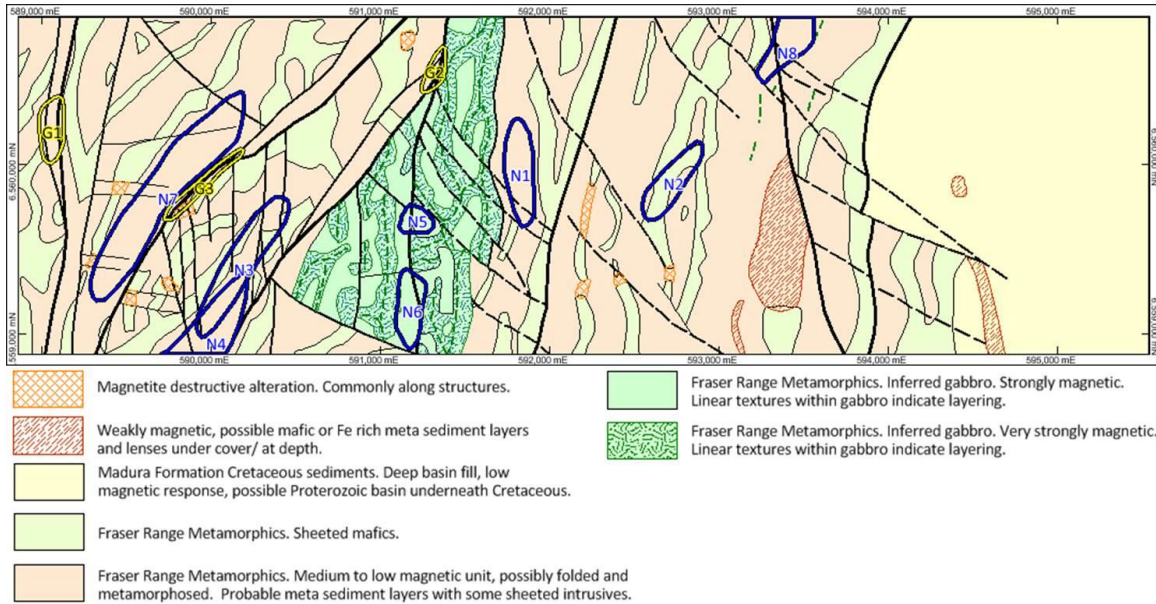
589,000 mE
590,000 mE
591,000 mE
592,000 mE
593,000 mE
594,000 mE
595,000 mE

6,560,000 mN
6,560,000 mN
559,000 mN
6,559,000 mN

G1
G2
G3
N1
N2
N3
N4
N5
N6
N7
N8

590,000 mE
591,000 mE
592,000 mE
593,000 mE
594,000 mE
595,000 mE

Magnetite destructive alteration. Commonly along structures.

Weakly magnetic, possible mafic or Fe rich meta sediment layers and lenses under cover/ at depth.

Madura Formation Cretaceous sediments. Deep basin fill, low magnetic response, possible Proterozoic basin underneath Cretaceous.

Fraser Range Metamorphics. Sheeted mafics.

Fraser Range Metamorphics. Medium to low magnetic unit, possibly folded and metamorphosed. Probable meta sediment layers with some sheeted intrusives.

Fraser Range Metamorphics. Inferred gabbro. Strongly magnetic. Linear textures within gabbro indicate layering.

Fraser Range Metamorphics. Inferred gabbro. Very strongly magnetic. Linear textures within gabbro indicate layering.